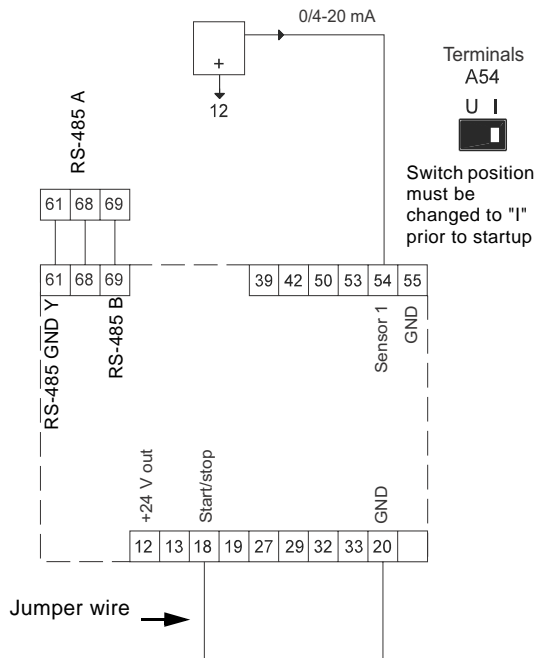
0/4-20 mA

+

12

Terminals A54

U I

Switch position must be changed to "I" prior to startup

RS-485 A

| 61 | 68 | 69 |
|---|---|---|

| 61 | 68 | 69 |
|---|---|---|

| 39 | 42 | 50 | 53 | 54 | 55 |
|---|---|---|---|---|---|

RS-485 GND Y

RS-485 B

Sensor 1

GND

+24 V out

Start/stop

GND

| 12 | 13 | 18 | 19 | 27 | 29 | 32 | 33 | 20 | |
|---|---|---|---|---|---|---|---|---|---|

Jumper wire